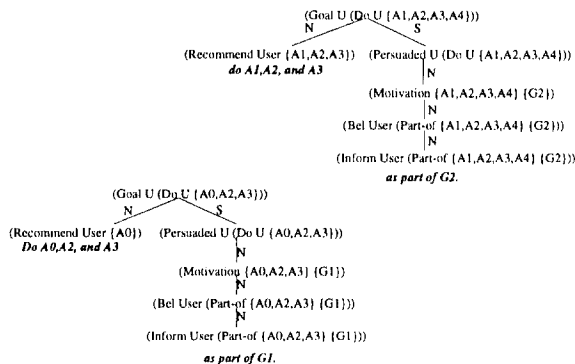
(Goal U (Do U {A1,A2,A3,A4}))

N

S

(Recommend User {A1,A2,A3})

*do A1,A2, and A3*

(Persuaded U (Do U {A1,A2,A3,A4}))

N

(Motivation {A1,A2,A3,A4} {G2})

N

(Bel User (Part-of {A1,A2,A3,A4} {G2}))

N

(Inform User (Part-of {A1,A2,A3,A4} {G2}))

*as part of G2.*

(Goal U (Do U {A0,A2,A3}))

N

S

(Recommend User {A0})

*Do A0,A2, and A3*

(Persuaded U (Do U {A0,A2,A3}))

N

(Motivation {A0,A2,A3} {G1})

N

(Bel User (Part-of {A0,A2,A3} {G1}))

N

(Inform User (Part-of {A0,A2,A3} {G1}))

*as part of G1.*